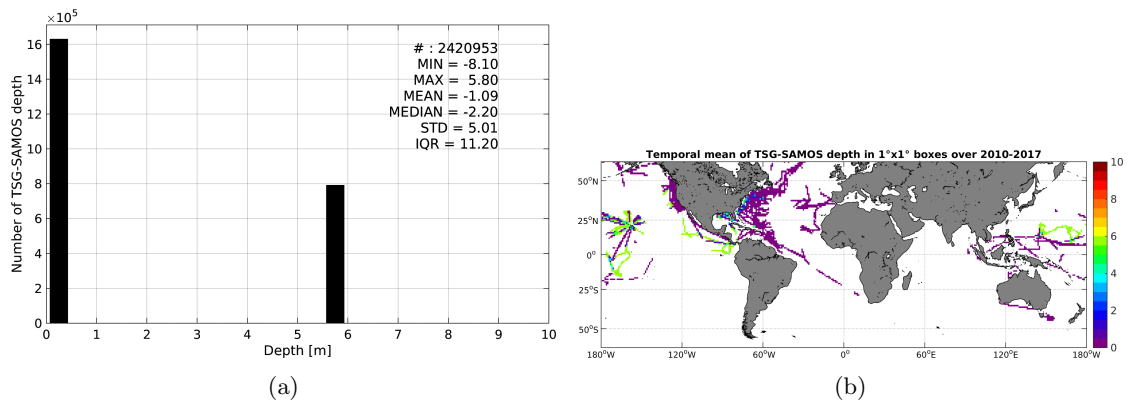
$\times10^5$
16
14
12
10
8
6
4
2
0
Number of TSG-SAMOS depth
# : 2420953
MIN = -8.10
MAX = 5.80
MEAN = -1.09
MEDIAN = -2.20
STD = 5.01
IQR = 11.20
0 1 2 3 4 5 6 7 8 9 10
Depth [m]
(a)

Temporal mean of TSG-SAMOS depth in 1°x1° boxes over 2010-2017
$50^oN$
$25^oN$
$0^o$
$25^oS$
$50^oS$
$180^oW$ $120^oW$ $60^oW$ $0^o$ $60^oE$ $120^oE$ $180^oW$
10
8
6
4
2
0
(b)